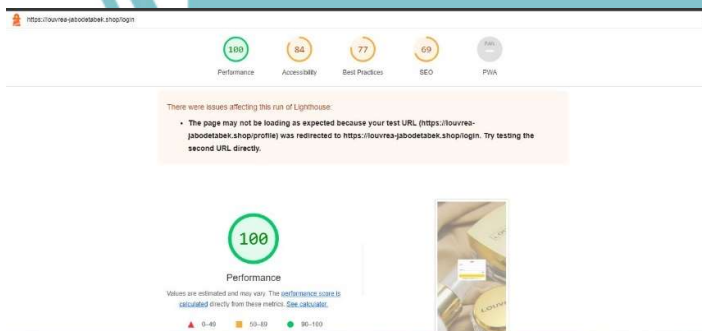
https://louvrea-jabodetabek.shop/login

100
Performance

84
Accessibility

77
Best Practices

69
SEO

PWA

There were issues affecting this run of Lighthouse:

• The page may not be loading as expected because your test URL (https://louvrea-jabodetabek.shop/profile) was redirected to https://louvrea-jabodetabek.shop/login. Try testing the second URL directly.

100

Performance

Values are estimated and may vary. The performance score is calculated directly from these metrics. See calculator.

0–49 50–89 90–100